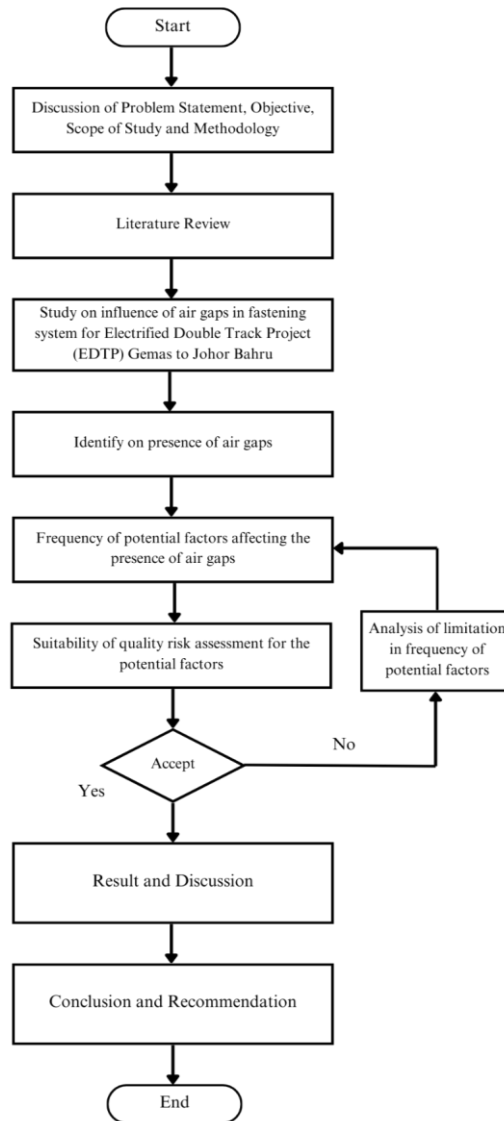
Start

Discussion of Problem Statement, Objective, Scope of Study and Methodology

Literature Review

Study on influence of air gaps in fastening system for Electrified Double Track Project (EDTP) Gemas to Johor Bahru

Identify on presence of air gaps

Frequency of potential factors affecting the presence of air gaps

Suitability of quality risk assessment for the potential factors

Analysis of limitation in frequency of potential factors

No

Accept

Yes

Result and Discussion

Conclusion and Recommendation

End